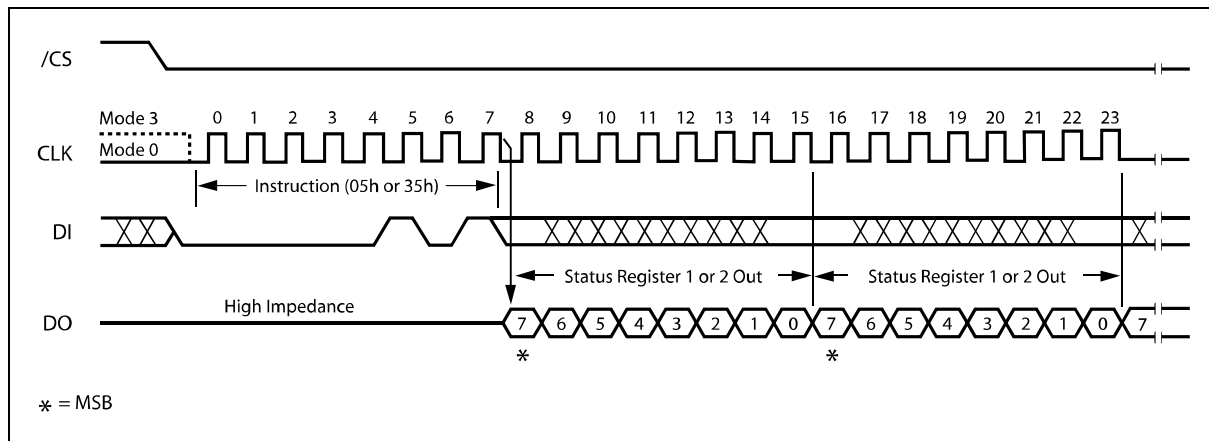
/CS

Mode 3
Mode 0
0 1 2 3 4 5 6 7 8 9 10 11 12 13 14 15 16 17 18 19 20 21 22 23
CLK

Instruction (05h or 35h)

DI

Status Register 1 or 2 Out
Status Register 1 or 2 Out

High Impedance
DO
7 6 5 4 3 2 1 0 7 6 5 4 3 2 1 0 7
* *

* = MSB